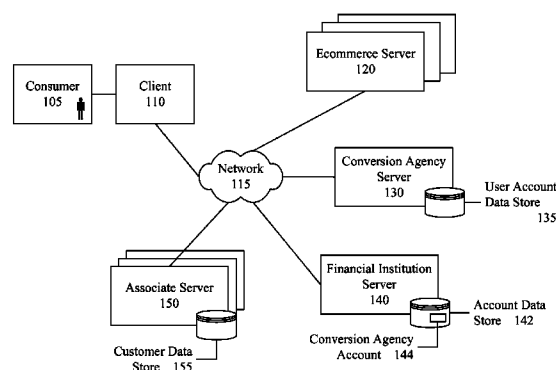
Ecommerce Server
120

Consumer
105

Client
110

Network
115

Conversion Agency Server
130

User Account Data Store
135

Associate Server
150

Financial Institution Server
140

Account Data Store 142

Conversion Agency Account 144

Customer Data Store 155